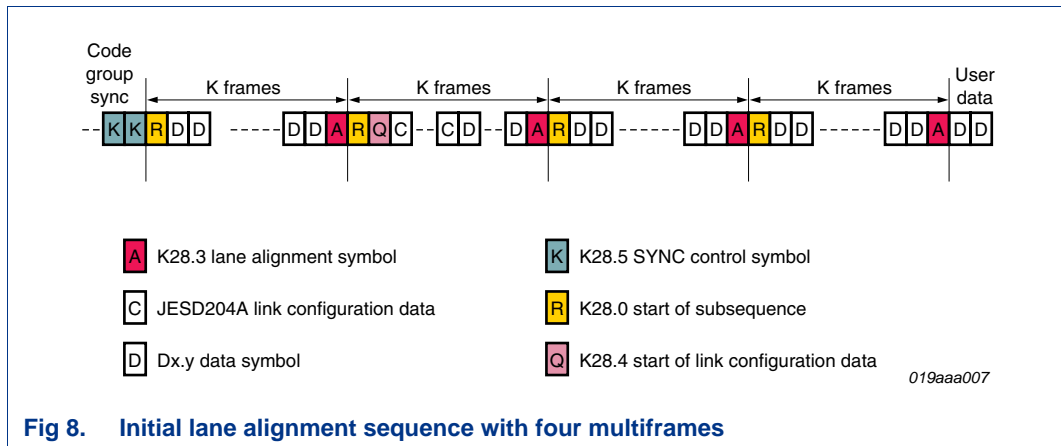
Code group sync

K frames

K frames

K frames

K frames

User data

K K R D D

D D A R Q C

C D

D A R D D

D D A R D D

D D A D D

A K28.3 lane alignment symbol

K K28.5 SYNC control symbol

C JESD204A link configuration data

R K28.0 start of subsequence

D Dx.y data symbol

Q K28.4 start of link configuration data

019aaa007

Fig 8. Initial lane alignment sequence with four multiframes